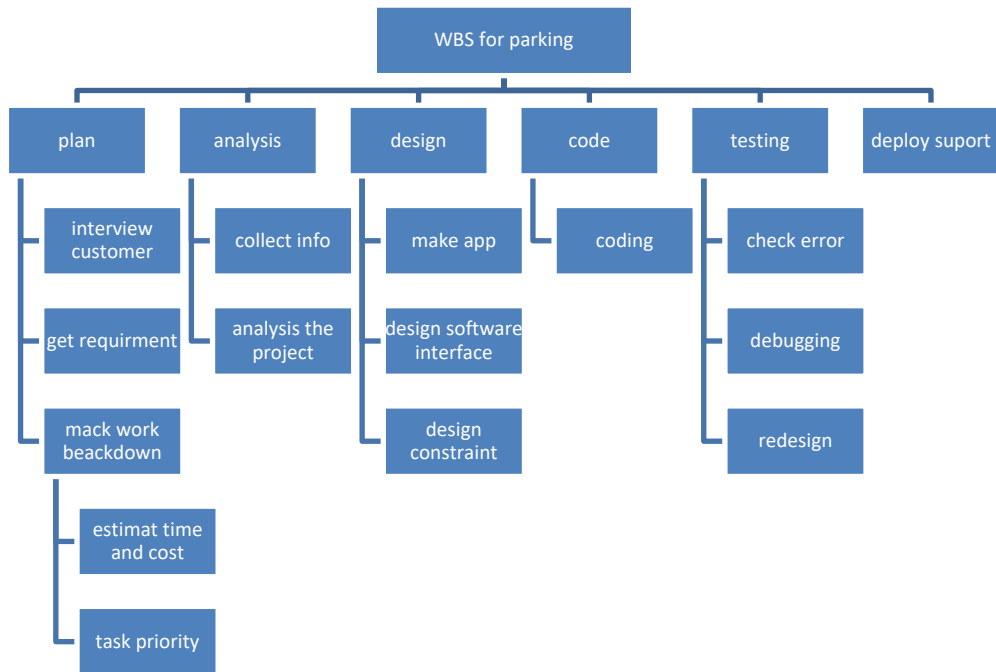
WBS for parking

plan

interview customer

get requirment

mack work beackdown

estimat time and cost

task priority

analysis

collect info

analysis the project

design

make app

design software interface

design constraint

code

coding

testing

check error

debugging

redesign

deploy suport